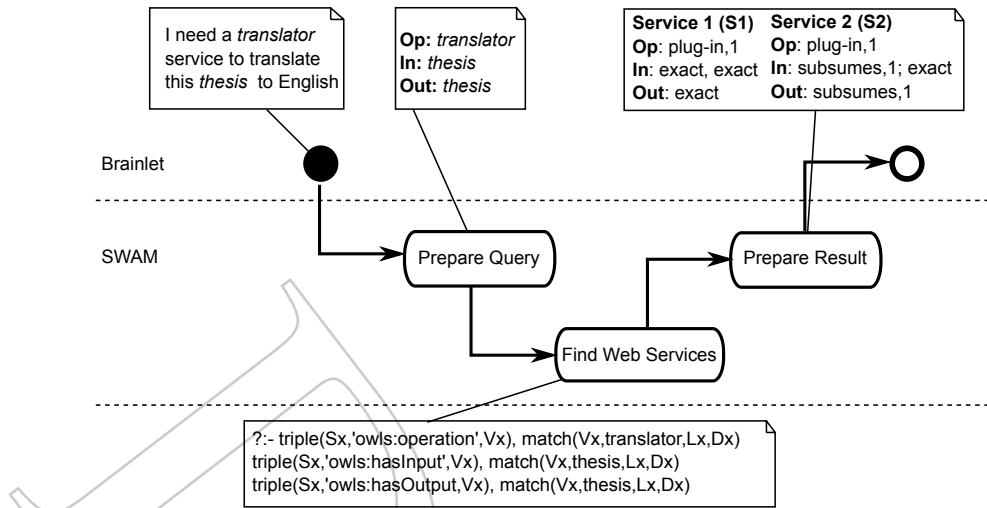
I need a *translator* service to translate this *thesis* to English

**Op:** *translator*
**In:** *thesis*
**Out:** *thesis*

| **Service 1 (S1)** | **Service 2 (S2)** |
|---|---|
| **Op**: plug-in,1 | **Op**: plug-in,1 |
| **In**: exact, exact | **In**: subsumes,1; exact |
| **Out**: exact | **Out**: subsumes,1 |

Brainlet

SWAM

Prepare Query

Prepare Result

Find Web Services

?:- triple(Sx,'owls:operation',Vx), match(Vx,translator,Lx,Dx)
triple(Sx,'owls:hasInput',Vx), match(Vx,thesis,Lx,Dx)
triple(Sx,'owls:hasOutput,Vx), match(Vx,thesis,Lx,Dx)